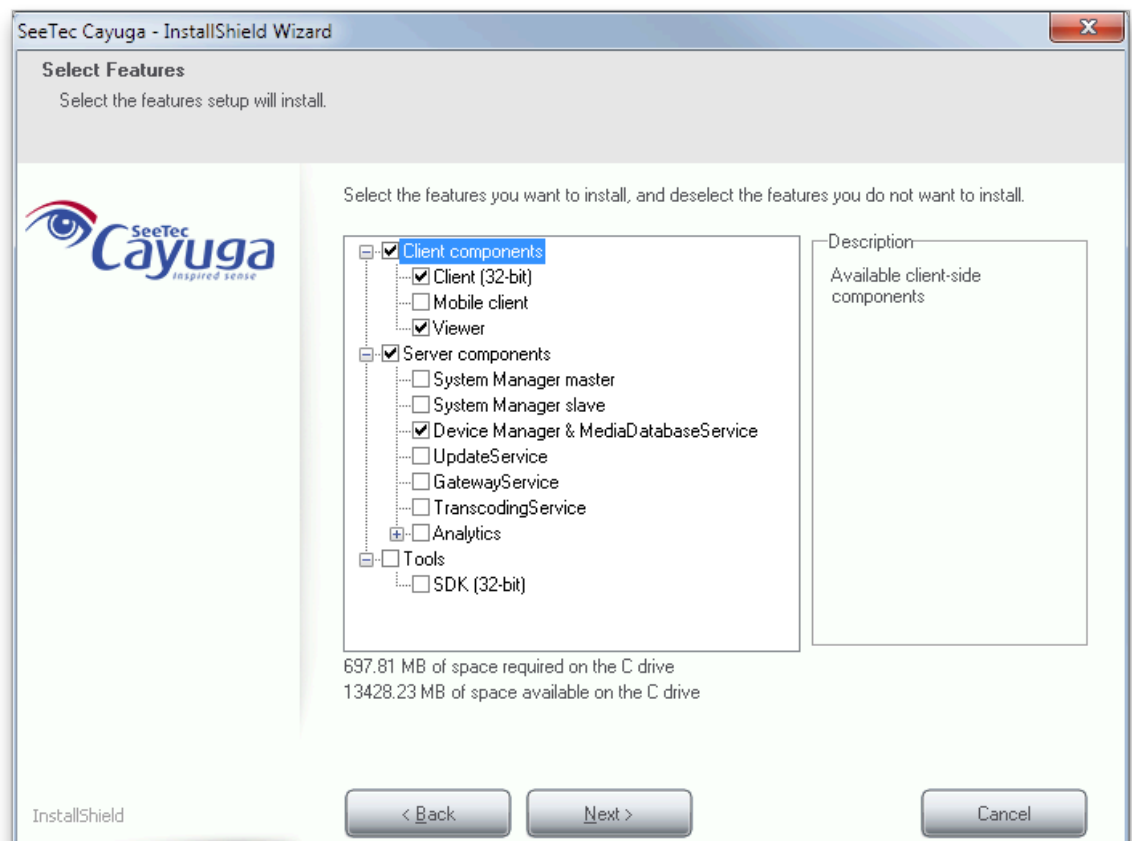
SeeTec Cayuga - InstallShield Wizard

Select Features
Select the features setup will install.

SeeTec Cayuga
Inspired sense

Select the features you want to install, and deselect the features you do not want to install.

Client components
Client (32-bit)
Mobile client
Viewer
Server components
System Manager master
System Manager slave
Device Manager & MediaDatabaseService
UpdateService
GatewayService
TranscodingService
Analytics
Tools
SDK (32-bit)

Description
Available client-side components

697.81 MB of space required on the C drive
13428.23 MB of space available on the C drive

InstallShield

< Back
Next >
Cancel